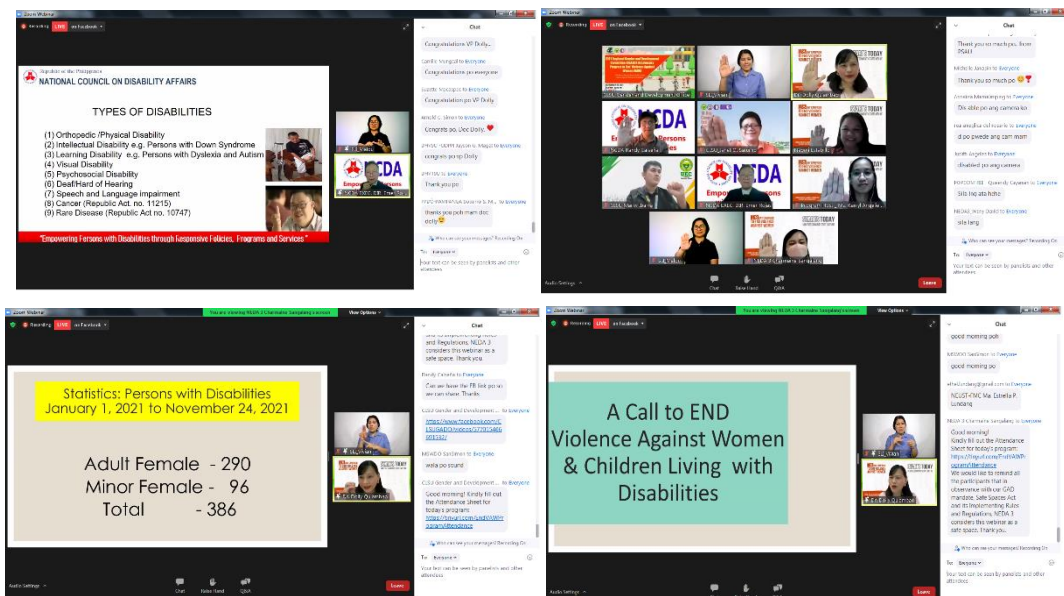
Zoom Webinar

Recording LIVE on Facebook

Republic of the Philippines
NATIONAL COUNCIL ON DISABILITY AFFAIRS

TYPES OF DISABILITIES

(1) Orthopedic /Physical Disability
(2) Intellectual Disability e.g. Persons with Down Syndrome
(3) Learning Disability e.g. Persons with Dyslexia and Autism
(4) Visual Disability
(5) Psychosocial Disability
(6) Deaf/Hard of Hearing
(7) Speech and Language impairment
(8) Cancer (Republic Act no. 11215)
(9) Rare Disease (Republic Act no. 10747)

"Empowering Persons with Disabilities through Responsive Policies, Programs and Services"

NCDA

Chat

Congratulations VP Dolly...

Congratulations po everyone

Congratulation po VP Dolly

Congrats po, Doc Dolly.

congrats po vp Dolly

Thank you po

thanks po poh mam doc dolly

Who can see your messages? Recording On

To: Everyone

Your text can be seen by panelists and other attendees

Chat

Thank you so much po, from PSAH

Thank you so much po

Sis ebile po ang camera ko

d po pwede ang cam mam

disabled po ang camera

Sis lng ata hehe

sis lang

Who can see your messages? Recording On

To: Everyone

Your text can be seen by panelists and other attendees

Audio Settings

Chat Raise Hand Q&A

Leave

NCDA

You are viewing NEDA 3 Charmaine Sangalang's screen

View Options

Statistics: Persons with Disabilities
January 1, 2021 to November 24, 2021

Adult Female - 290
Minor Female - 96
Total - 386

Chat

and Regulations. NEDA 3 considers this webinar as a safe space. Thank you.

Can we have the FB link po so we can share. Thanks

https://www.facebook.com/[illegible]

wala po sound

Good morning! Kindly fill out the Attendance Sheet for today's program: https://tinyurl.com/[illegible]

Who can see your messages? Recording On

To: Everyone

Your text can be seen by panelists and other attendees

Audio Settings

Chat Raise Hand Q&A

Leave

You are viewing NEDA 3 Charmaine Sangalang's screen

View Options

A Call to END Violence Against Women & Children Living with Disabilities

Chat

good morning poh

good morning po

NCLIST-TMC Ma. Estrella P. Lungang

Good morning! Kindly fill out the Attendance Sheet for today's program: https://tinyurl.com/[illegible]

We would like to remind all the participants that in observance with our GAD mandate, Safe Spaces Act and its Implementing Rules and Regulations, NEDA 3 considers this webinar as a safe space. Thank you.

Who can see your messages? Recording On

To: Everyone

Your text can be seen by panelists and other attendees